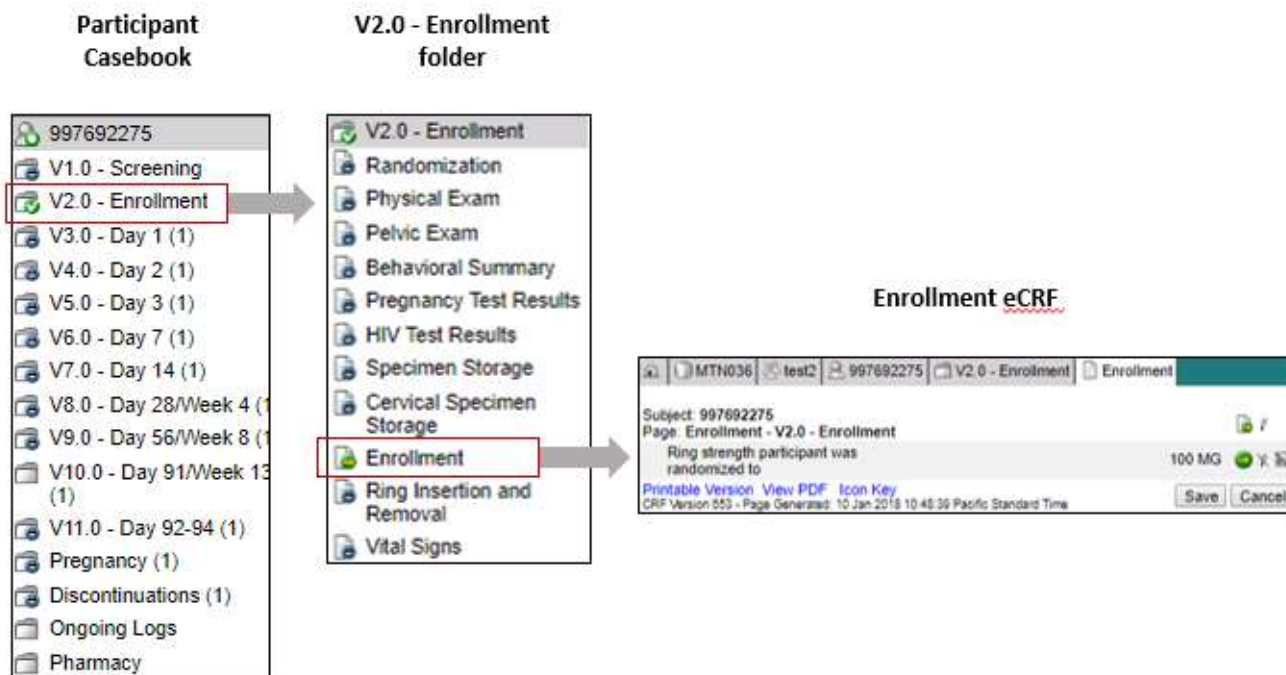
Participant Casebook

V2.0 - Enrollment folder

997692275
V1.0 - Screening
V2.0 - Enrollment
V3.0 - Day 1 (1)
V4.0 - Day 2 (1)
V5.0 - Day 3 (1)
V6.0 - Day 7 (1)
V7.0 - Day 14 (1)
V8.0 - Day 28/Week 4 (1
V9.0 - Day 56/Week 8 (1
V10.0 - Day 91/Week 13 (1)
V11.0 - Day 92-94 (1)
Pregnancy (1)
Discontinuations (1)
Ongoing Logs
Pharmacy

V2.0 - Enrollment
Randomization
Physical Exam
Pelvic Exam
Behavioral Summary
Pregnancy Test Results
HIV Test Results
Specimen Storage
Cervical Specimen Storage
Enrollment
Ring Insertion and Removal
Vital Signs

Enrollment eCRF

MTN036 | test2 | 997692275 | V2.0 - Enrollment | Enrollment

Subject: 997692275
Page: Enrollment - V2.0 - Enrollment
Ring strength participant was randomized to 100 MG
Printable Version View PDF Icon Key
CRF Version 653 - Page Generated: 10 Jan 2018 10:48:39 Pacific Standard Time
Save Cancel